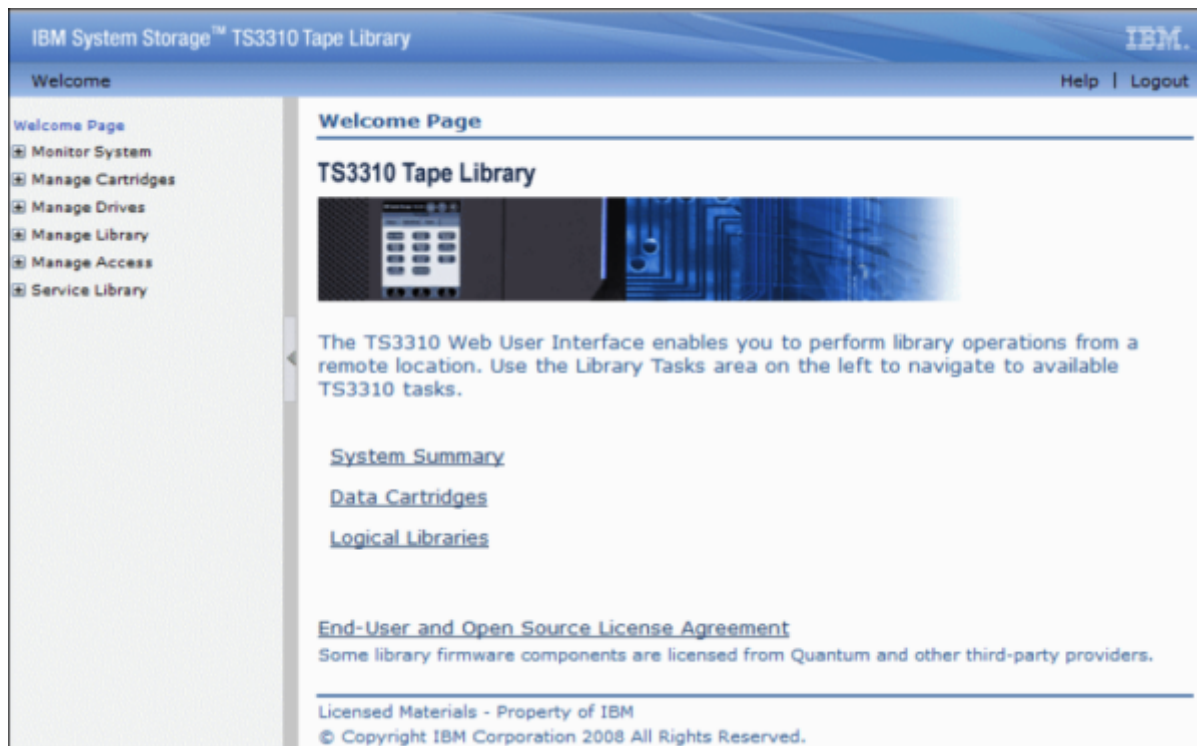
IBM System Storage™ TS3310 Tape Library

IBM.

Welcome

Help | Logout

Welcome Page
⊞ Monitor System
⊞ Manage Cartridges
⊞ Manage Drives
⊞ Manage Library
⊞ Manage Access
⊞ Service Library

Welcome Page

TS3310 Tape Library

The TS3310 Web User Interface enables you to perform library operations from a remote location. Use the Library Tasks area on the left to navigate to available TS3310 tasks.

System Summary

Data Cartridges

Logical Libraries

End-User and Open Source License Agreement

Some library firmware components are licensed from Quantum and other third-party providers.

Licensed Materials - Property of IBM
© Copyright IBM Corporation 2008 All Rights Reserved.